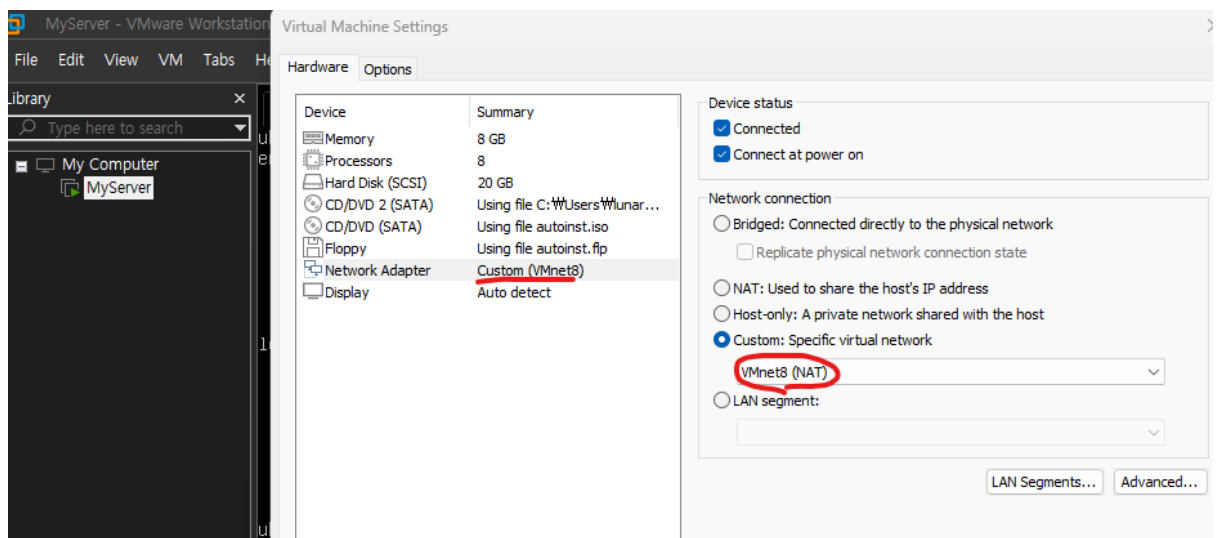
MyServer - VMware Workstation
File Edit View VM Tabs He
Library ×
Type here to search
My Computer
MyServer

Virtual Machine Settings
Hardware Options

| Device | Summary |
|---|---|
| Memory | 8 GB |
| Processors | 8 |
| Hard Disk (SCSI) | 20 GB |
| CD/DVD 2 (SATA) | Using file C:₩Users₩lunar... |
| CD/DVD (SATA) | Using file autoinst.iso |
| Floppy | Using file autoinst.flp |
| Network Adapter | Custom (VMnet8) |
| Display | Auto detect |

Device status
Connected
Connect at power on

Network connection
Bridged: Connected directly to the physical network
Replicate physical network connection state
NAT: Used to share the host's IP address
Host-only: A private network shared with the host
Custom: Specific virtual network
VMnet8 (NAT)
LAN segment:

LAN Segments... Advanced...